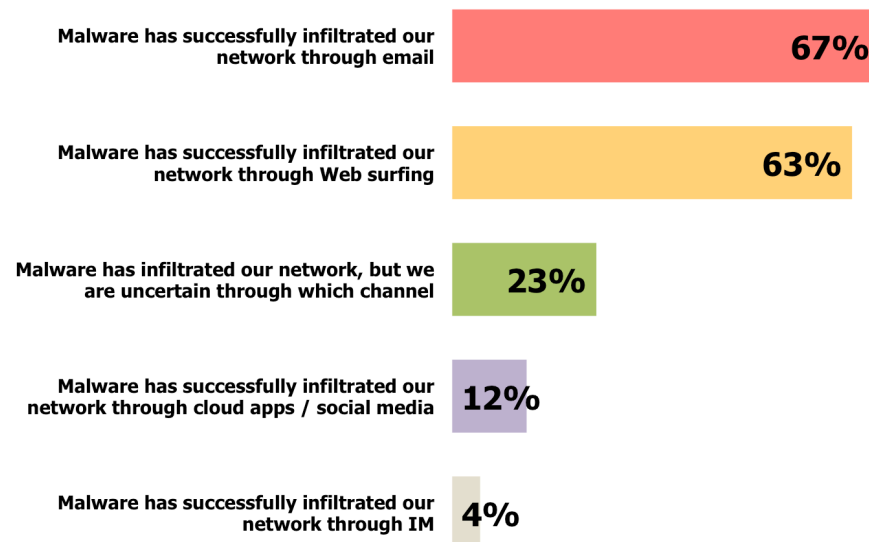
Malware has successfully infiltrated our network through email
67%

Malware has successfully infiltrated our network through Web surfing
63%

Malware has infiltrated our network, but we are uncertain through which channel
23%

Malware has successfully infiltrated our network through cloud apps / social media
12%

Malware has successfully infiltrated our network through IM
4%